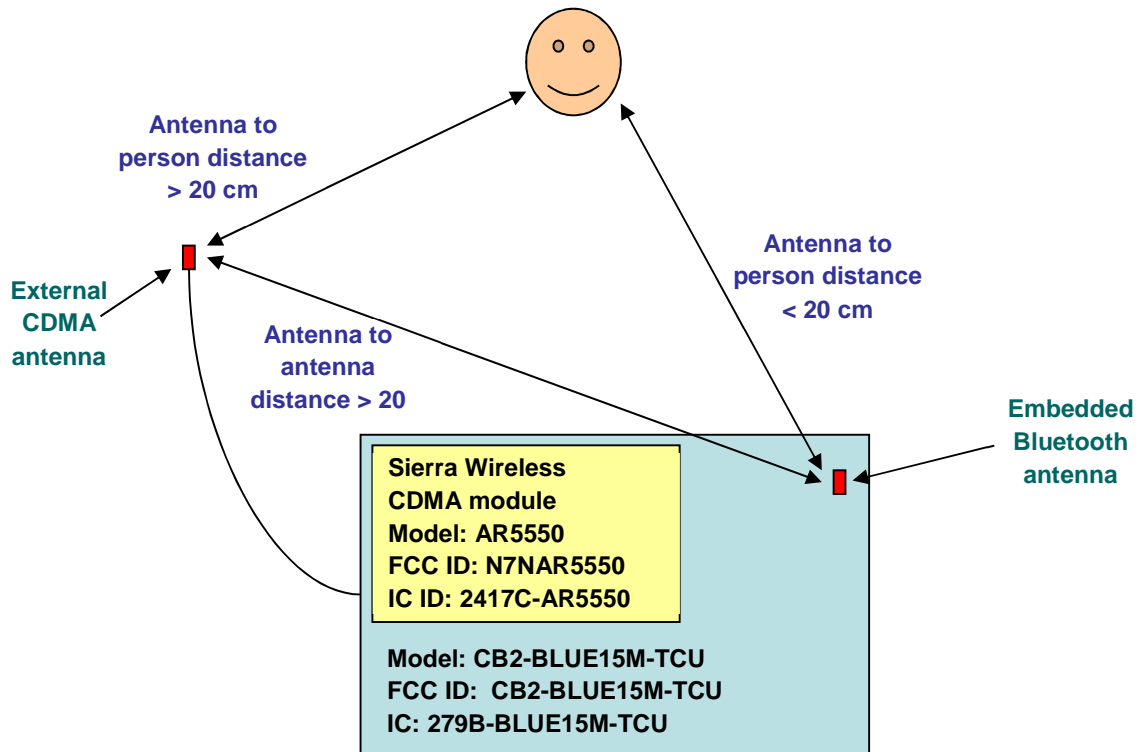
Antenna to person distance > 20 cm

External CDMA antenna

Antenna to antenna distance > 20

Antenna to person distance < 20 cm

Embedded Bluetooth antenna

Sierra Wireless
CDMA module
Model: AR5550
FCC ID: N7NAR5550
IC ID: 2417C-AR5550

Model: CB2-BLUE15M-TCU
FCC ID: CB2-BLUE15M-TCU
IC: 279B-BLUE15M-TCU